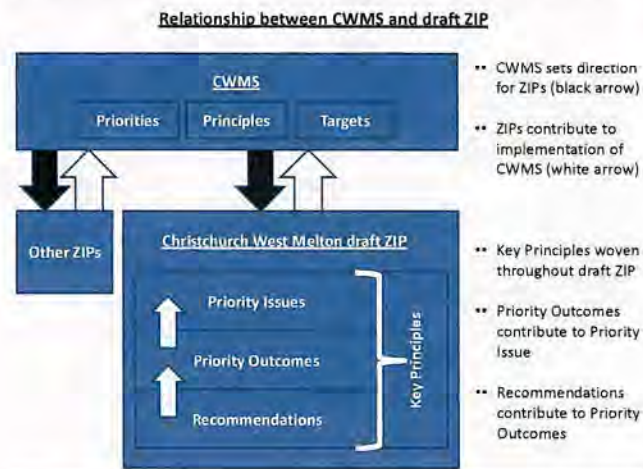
Relationship between CWMS and draft ZIP

CWMS

Priorities

Principles

Targets

Other ZIPs

Christchurch West Melton draft ZIP

Priority Issues

Priority Outcomes

Recommendations

Key Principles

•• CWMS sets direction for ZIPs (black arrow)

•• ZIPs contribute to implementation of CWMS (white arrow)

•• Key Principles woven throughout draft ZIP

•• Priority Outcomes contribute to Priority Issue

•• Recommendations contribute to Priority Outcomes